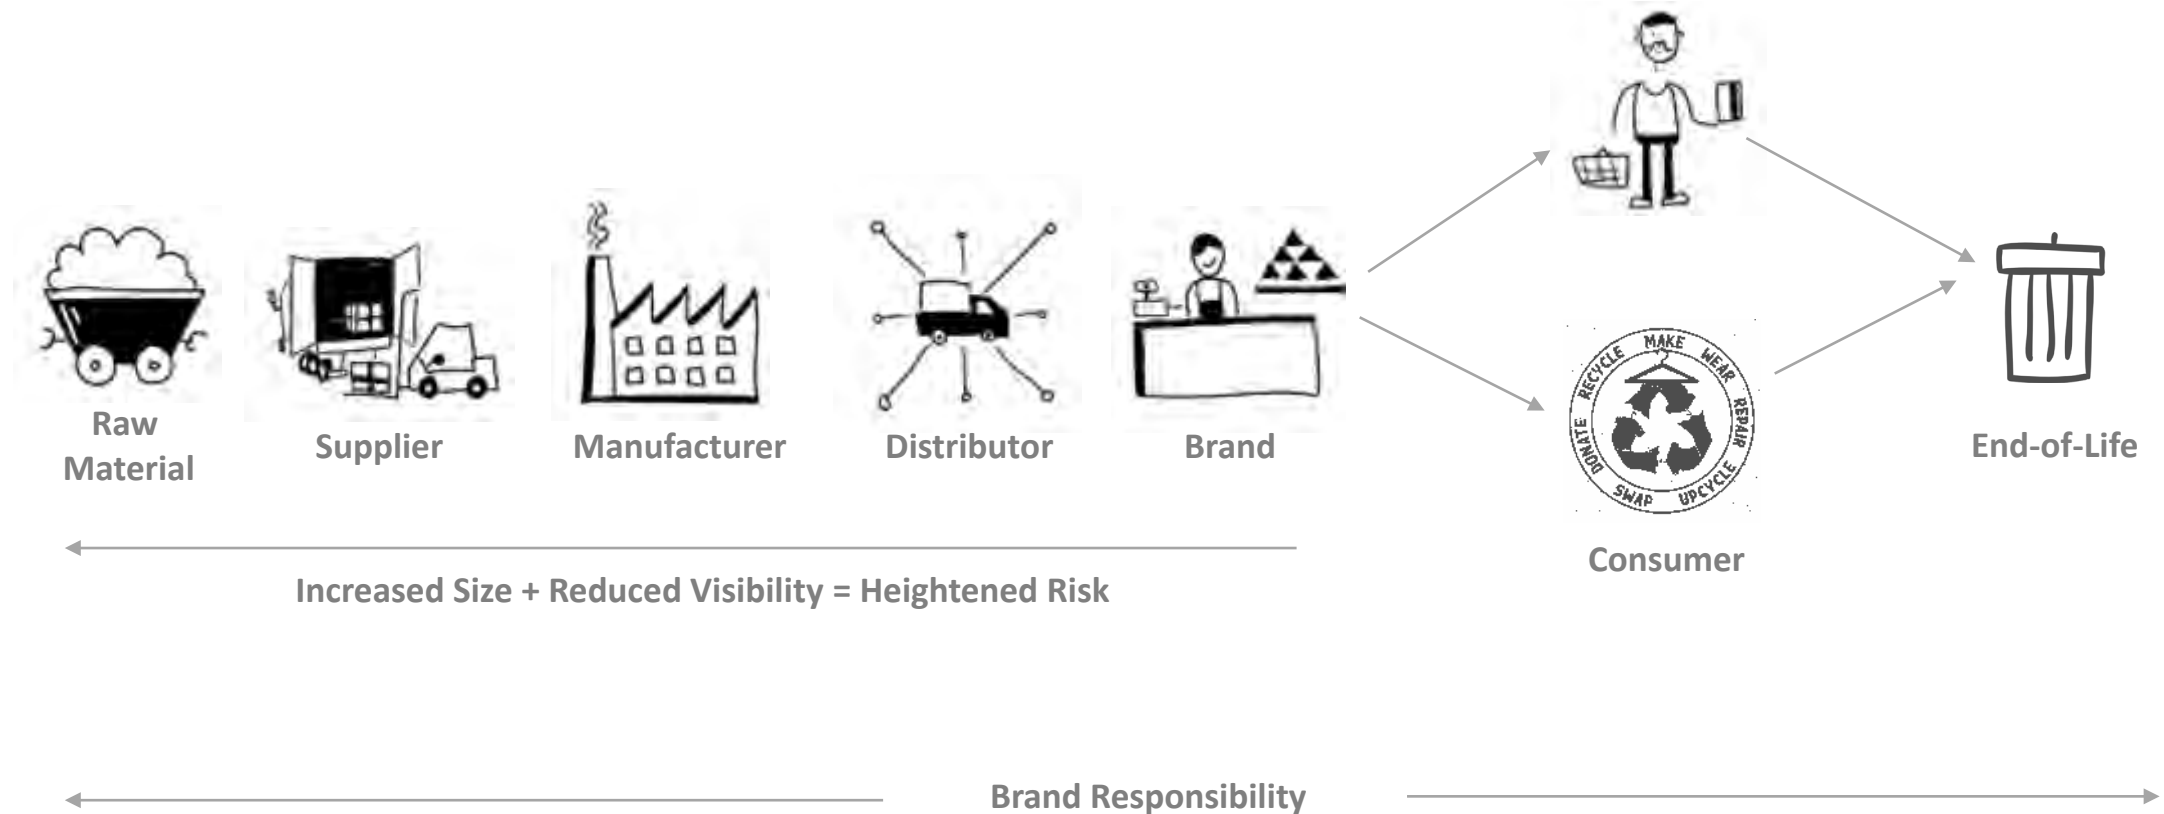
Raw Material

Supplier

Manufacturer

Distributor

Brand

MAKE WEAR REPAIR UPCYCLE SWAP DONATE RECYCLE

Consumer

End-of-Life

Increased Size + Reduced Visibility = Heightened Risk

Brand Responsibility